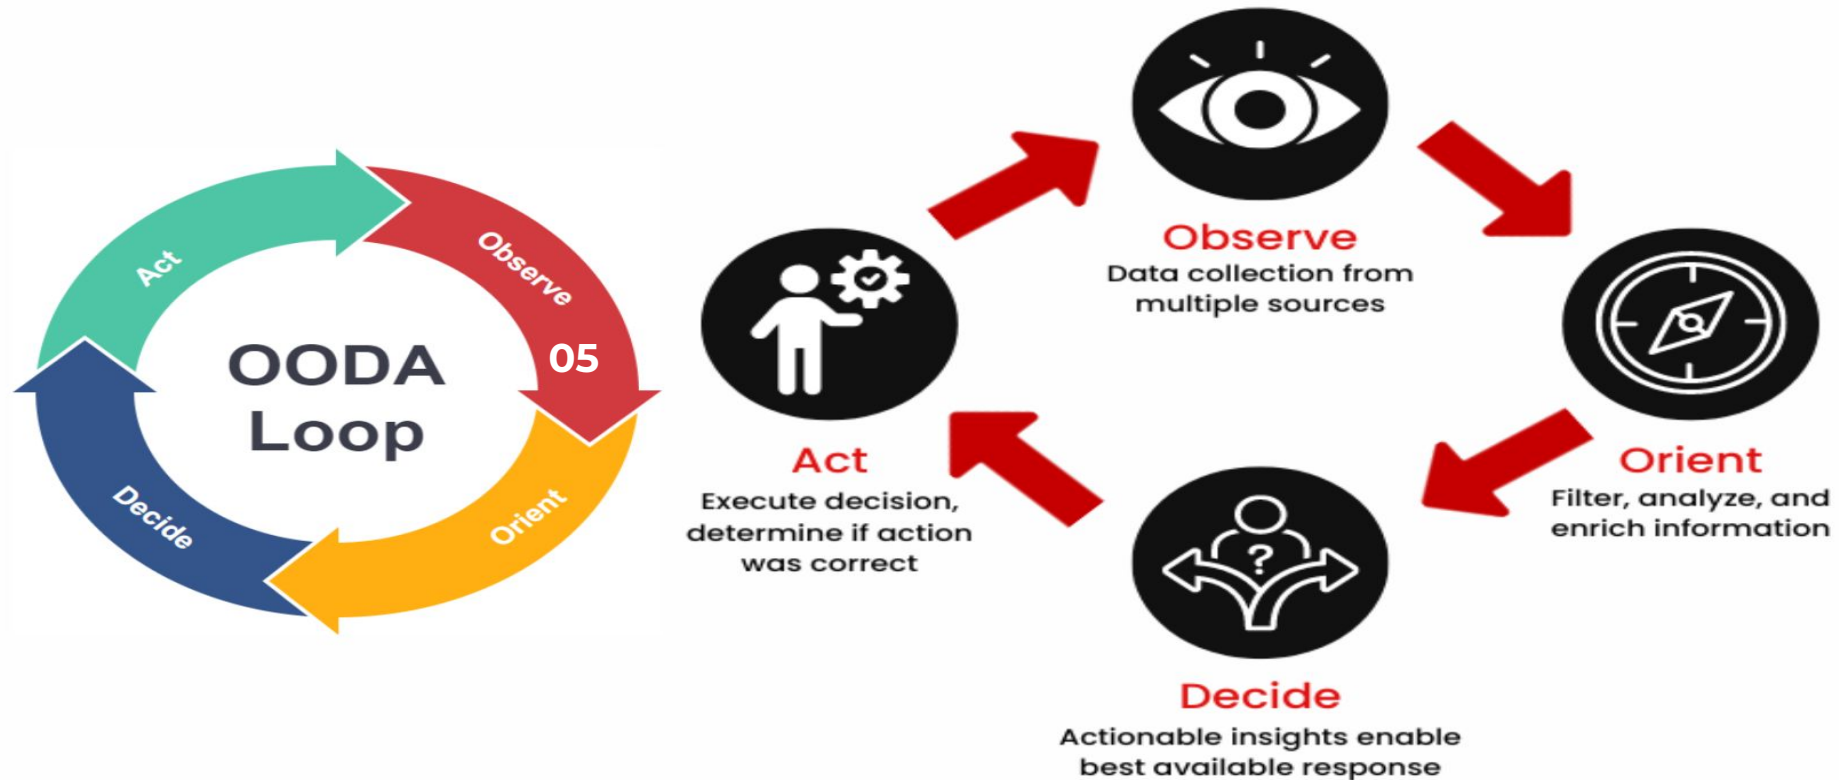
Act

Observe

05

OODA Loop

Decide

Orient

Observe
Data collection from multiple sources

Act
Execute decision, determine if action was correct

Orient
Filter, analyze, and enrich information

Decide
Actionable insights enable best available response